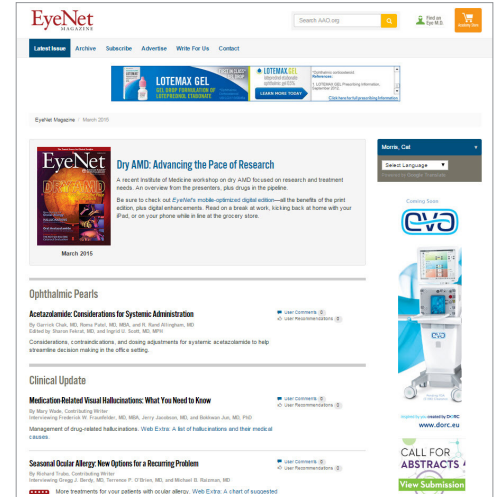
EyeNet MAGAZINE

Search AAO.org

Find us on Eye M.D.

Latest Issue | Archive | Subscribe | Advertise | Write For Us | Contact

LOTEMAX GEL

LEARN MORE TODAY

EyeNet Magazine / March 2015

EyeNet

March 2015

Dry AMD: Advancing the Pace of Research

A recent Institute of Medicine workshop on dry AMD focused on research and treatment needs. An overview from the presenters, plus drugs in the pipeline.

Be sure to check out EyeNet's mobile-optimized digital edition—all the benefits of the print edition, plus digital enhancements. Read on a break at work, kicking back at home with your iPad, or on your phone while in line at the grocery store.

Ophthalmic Pearls

Acetazolamide: Considerations for Systemic Administration

By Garrick Chak, MD, Roma Patel, MD, MBA, and R. Rand Allingham, MD
Edited by Sharon Fekrat, MD, and Ingrid U. Scott, MD, MPH

Considerations, contraindications, and dosing adjustments for systemic acetazolamide to help streamline decision making in the office setting.

User Comments
User Recommendations

Clinical Update

Medication Related Visual Hallucinations: What You Need to Know

By Mary Wade, Contributing Writer
Interviewing Frederick W. Fraunfelder, MD, MBA, Jerry Jacobson, MD, and Bobbean Jue, MD, PhD

Management of drug-related hallucinations. Web Extra: A list of hallucinations and their medical causes.

User Comments
User Recommendations

Seasonal Ocular Allergy: New Options for a Recurring Problem

By Richard Trubo, Contributing Writer
Interviewing Gregg J. Berdy, MD, Terrence P. O'Brien, MD, and Michael B. Raizman, MD

More treatments for your patients with ocular allergy. Web Extra: A chart of suggested

User Comments
User Recommendations

Morris, Cat

Select Language

Powered by Google Translate

Coming Soon

EVA

www.dorc.eu

CALL FOR ABSTRACTS

View Submission